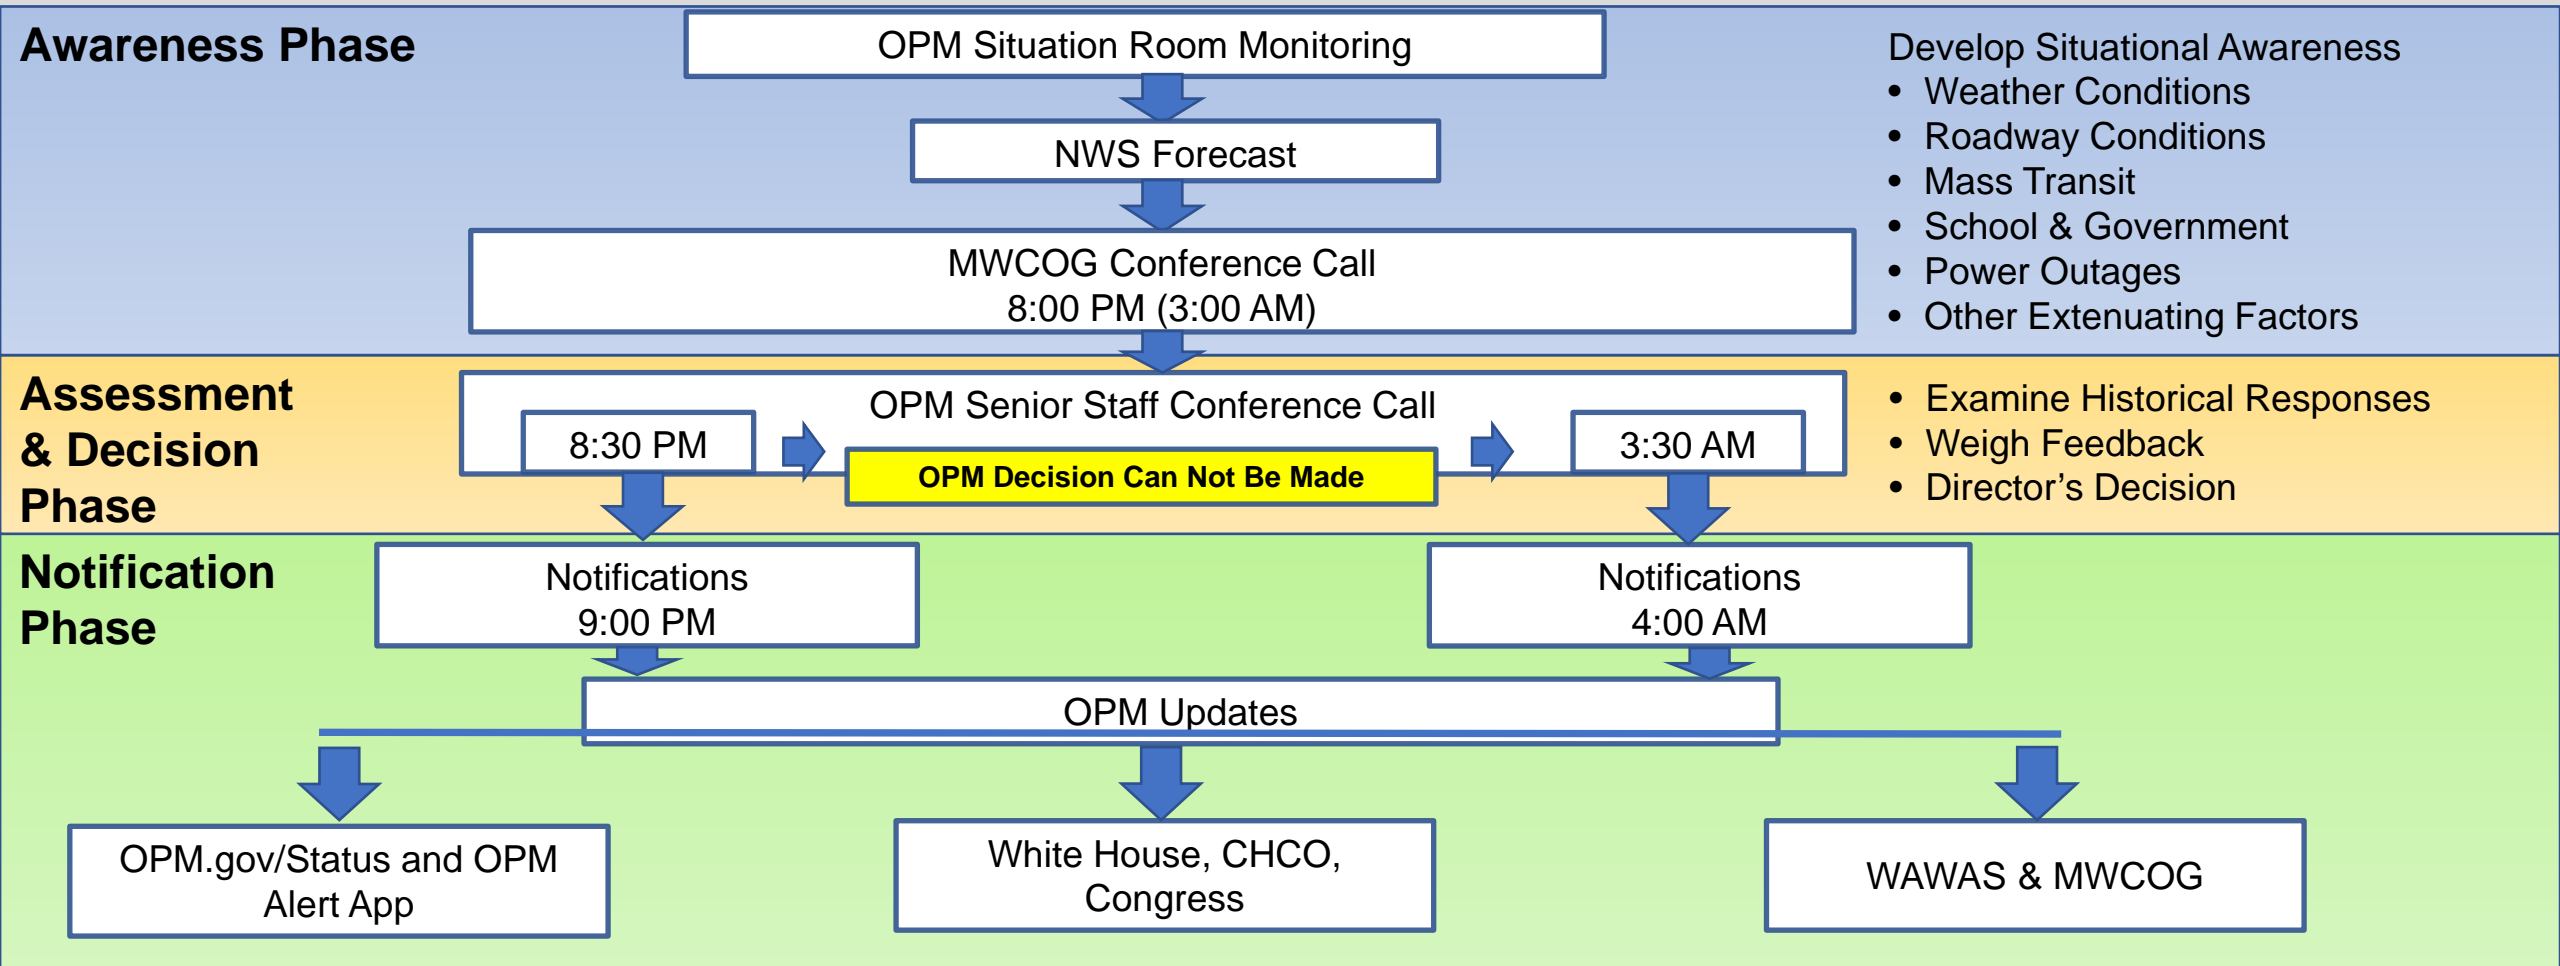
Awareness Phase

OPM Situation Room Monitoring

NWS Forecast

MWCOG Conference Call
8:00 PM (3:00 AM)

Develop Situational Awareness
- Weather Conditions
- Roadway Conditions
- Mass Transit
- School & Government
- Power Outages
- Other Extenuating Factors

Assessment & Decision Phase

OPM Senior Staff Conference Call

8:30 PM

OPM Decision Can Not Be Made

3:30 AM

- Examine Historical Responses
- Weigh Feedback
- Director's Decision

Notification Phase

Notifications
9:00 PM

Notifications
4:00 AM

OPM Updates

OPM.gov/Status and OPM Alert App

White House, CHCO, Congress

WAWAS & MWCOG